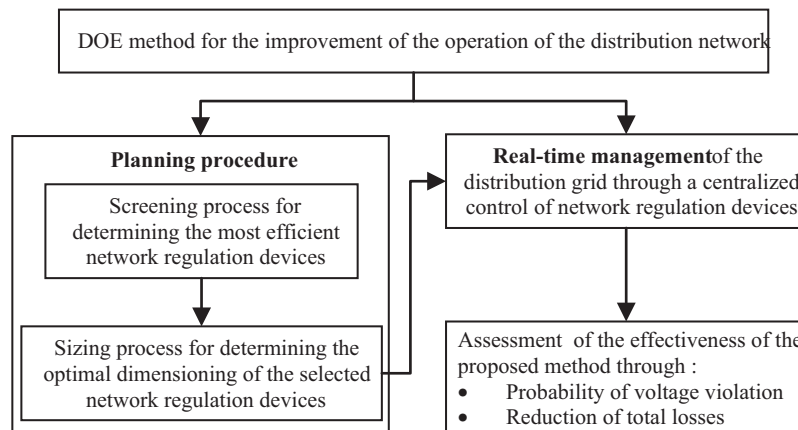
DOE method for the improvement of the operation of the distribution network

Planning procedure

Screening process for determining the most efficient network regulation devices

Sizing process for determining the optimal dimensioning of the selected network regulation devices

Real-time managementof the distribution grid through a centralized control of network regulation devices

Assessment of the effectiveness of the proposed method through :
• Probability of voltage violation
• Reduction of total losses